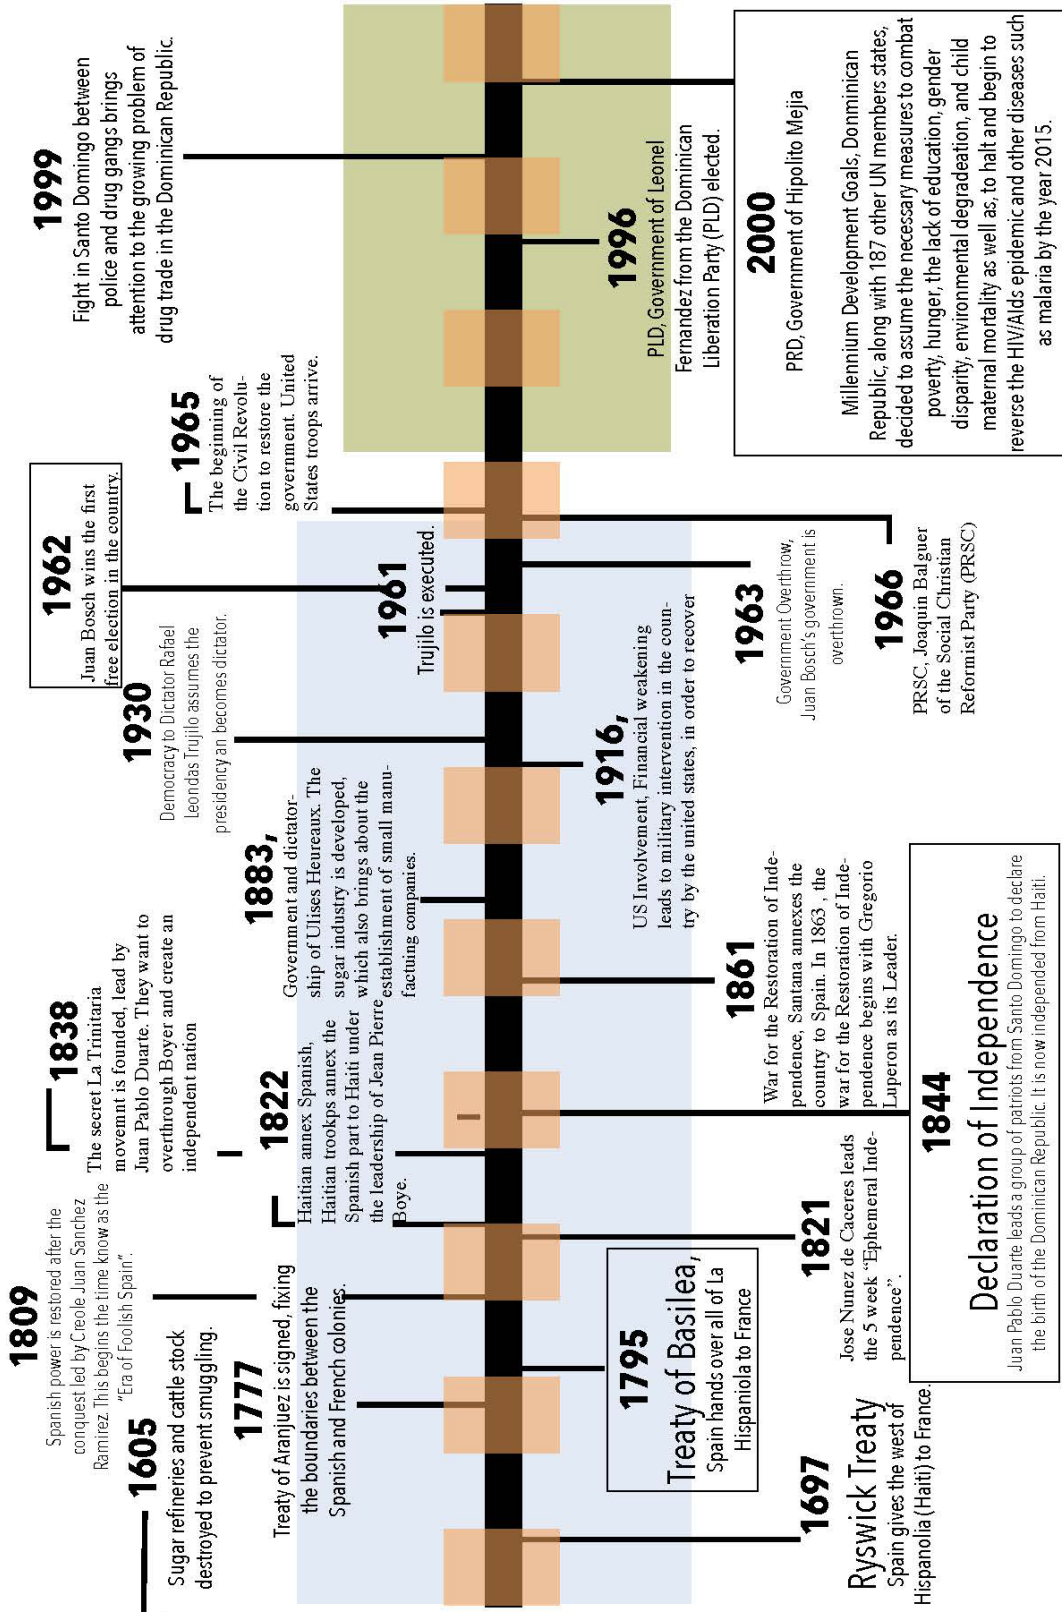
1999
Fight in Santo Domingo between police and drug gangs brings attention to the growing problem of drug trade in the Dominican Republic.

1996
PLD, Government of Leonel Fernandez from the Dominican Liberation Party (PLD) elected.

2000
PRD, Government of Hipolito Mejia

Millennium Development Goals, Donminican Republic, along with 187 other UN members states, decided to assume the necessary measures to combat poverty, hunger, the lack of education, gender disparity, environmental degradeation, and child maternal mortality as well as, to halt and begin to reverse the HIV/Aids epidemic and other diseases such as malaria by the year 2015.

1965
The beginning of the Civil Revolution to restore the government. United States troops arrive.

1962
Juan Bosch wins the first free election in the country.

1961
Trujilo is executed.

1963
Government Overthrow, Juan Bosch's government is overthrown.

1966
PRSC, Joaquin Balguer of the Social Christian Reformist Party (PRSC)

1930
Democracy to Dictator Rafael Leondas Trujilo assumes the presidency an becomes dictator.

1916,
US Involvement, Financial weakening leads to military intervention in the country by the united states, in order to recover

1883,
Government and dictatorship of Ulises Heureaux. The sugar industry is developed, which also brings about the establishment of small manufacturing companies.

1838
The secret La Trinitaria movemnt is founded, lead by Juan Pablo Duarte. They want to overthrough Boyer and create an independent nation

1822
Haitian annex Spanish, Haitian trookps annex the Spanish part to Haiti under the leadership of Jean Pierre Boye.

1861
War for the Restoration of Independence, Santana annexes the country to Spain. In 1863 , the war for the Restoration of Independence begins with Gregorio Luperon as its Leader.

1844
Declaration of Independence
Juan Pablo Duarte leads a group of patriots from Santo Domingo to declare the birth of the Dominican Republic. It is now independent from Haiti.

1809
Spanish power is restored after the conquest led by Creole Juan Sanchez Ramirez. This begins the time know as the "Era of Foolish Spain".

1777
Treaty of Aranjuez is signed, fixing the boundaries between the Spanish and French colonies.

1821
Jose Nunez de Caceres leads the 5 week "Ephemeral Independence".

1795
Treaty of Basilea,
Spain hands over all of La Hispaniola to France

1605
Sugar refineries and cattle stock destroyed to prevent smuggling.

1697
Ryswick Treaty
Spain gives the west of Hispanolia (Haiti) to France.